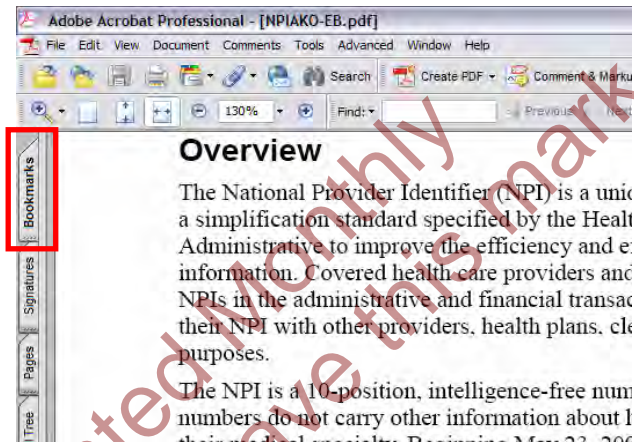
Adobe Acrobat Professional - [NPIAKO-EB.pdf]

File Edit View Document Comments Tools Advanced Window Help

Search Create PDF Comment & Marku

130% Find: Previous Next

Bookmarks Signatures Pages Tree

Overview

The National Provider Identifier (NPI) is a uniq a simplification standard specified by the Healt Administrative to improve the efficiency and ef information. Covered health care providers and NPIs in the administrative and financial transac their NPI with other providers, health plans, cle purposes.

The NPI is a 10-position, intelligence-free num numbers do not carry other information about h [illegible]

ted Monthly
use this mark